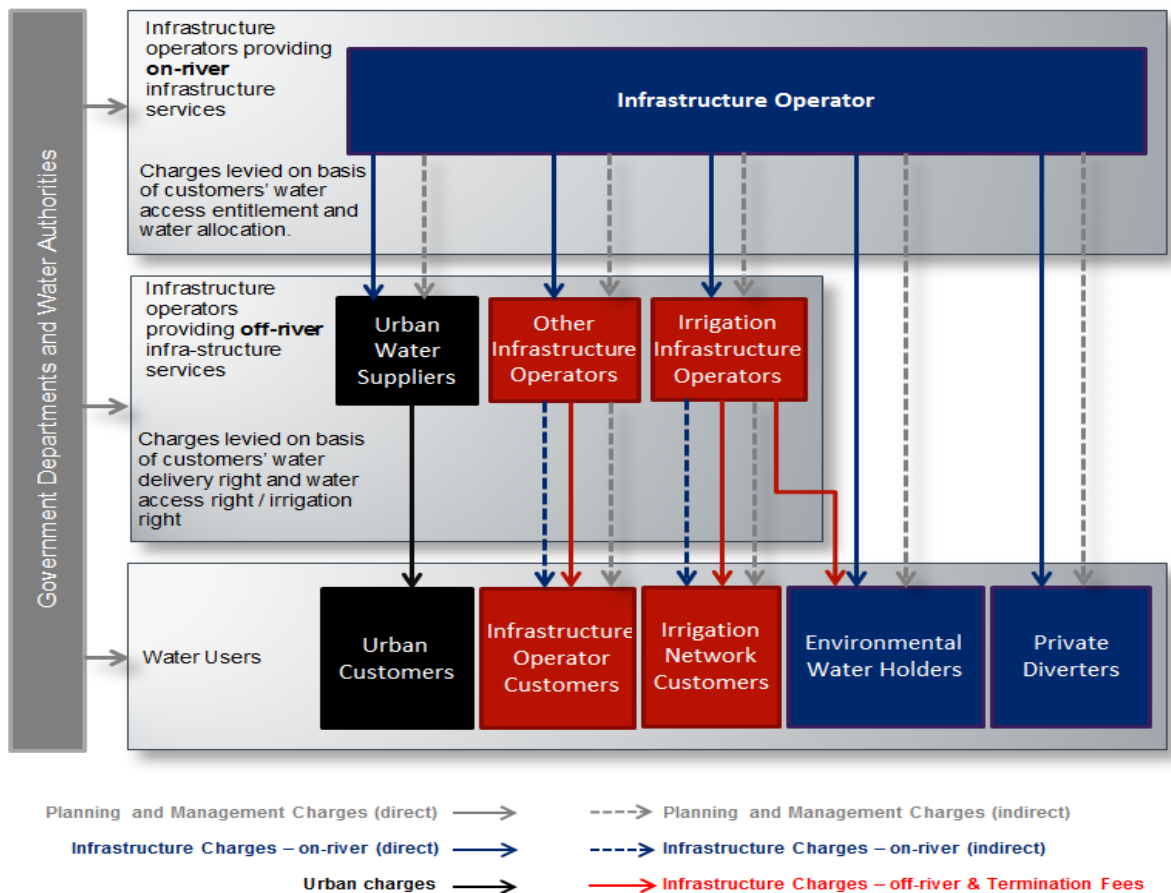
Government Departments and Water Authorities

Infrastructure operators providing **on-river** infrastructure services

Infrastructure Operator

Charges levied on basis of customers' water access entitlement and water allocation.

Infrastructure operators providing **off-river** infra-structure services

Urban Water Suppliers

Other Infrastructure Operators

Irrigation Infrastructure Operators

Charges levied on basis of customers' water delivery right and water access right / irrigation right

Water Users

Urban Customers

Infrastructure Operator Customers

Irrigation Network Customers

Environmental Water Holders

Private Diverters

Planning and Management Charges (direct)

Planning and Management Charges (indirect)

Infrastructure Charges – on-river (direct)

Infrastructure Charges – on-river (indirect)

Urban charges

Infrastructure Charges – off-river & Termination Fees